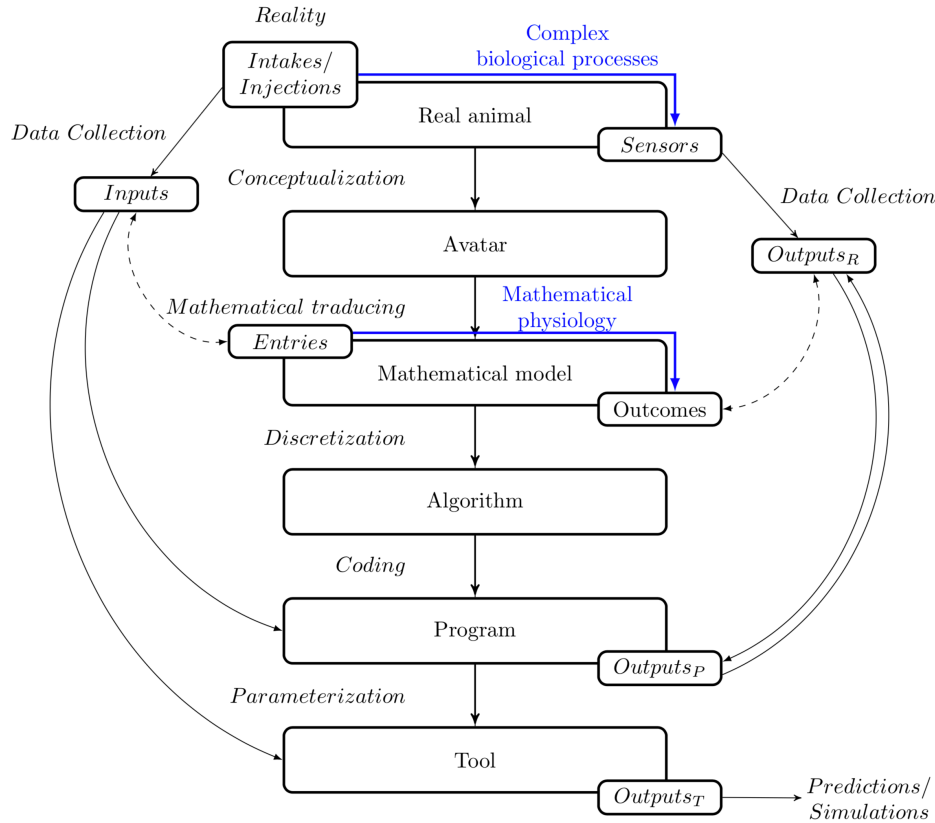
Reality

Intakes/ Injections

Complex biological processes

Real animal

Data Collection

Sensors

Inputs

Conceptualization

Data Collection

Avatar

$Outputs_R$

Mathematical traducing

Mathematical physiology

Entries

Mathematical model

Outcomes

Discretization

Algorithm

Coding

Program

$Outputs_P$

Parameterization

Tool

$Outputs_T$

Predictions/ Simulations